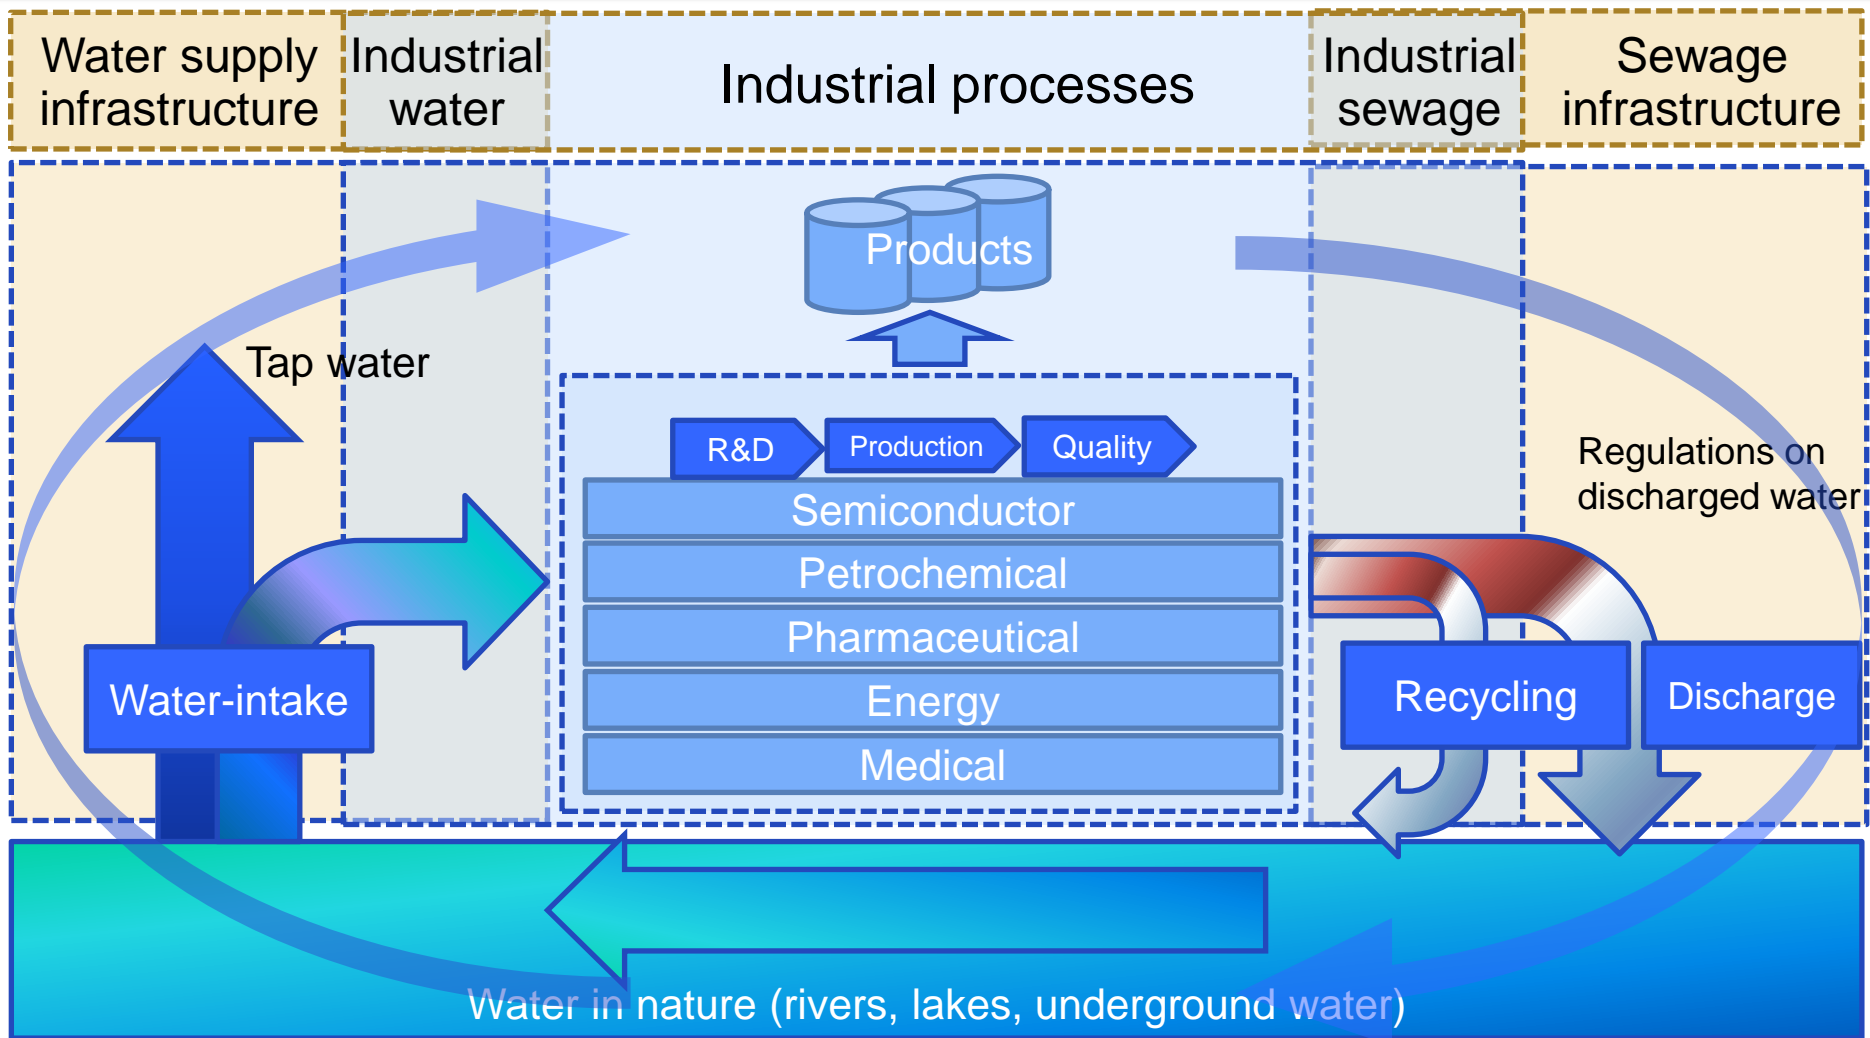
Water supply infrastructure

Industrial water

Industrial processes

Industrial sewage

Sewage infrastructure

Products

Tap water

R&D

Production

Quality

Semiconductor

Petrochemical

Pharmaceutical

Energy

Medical

Water-intake

Regulations on discharged water

Recycling

Discharge

Water in nature (rivers, lakes, underground water)